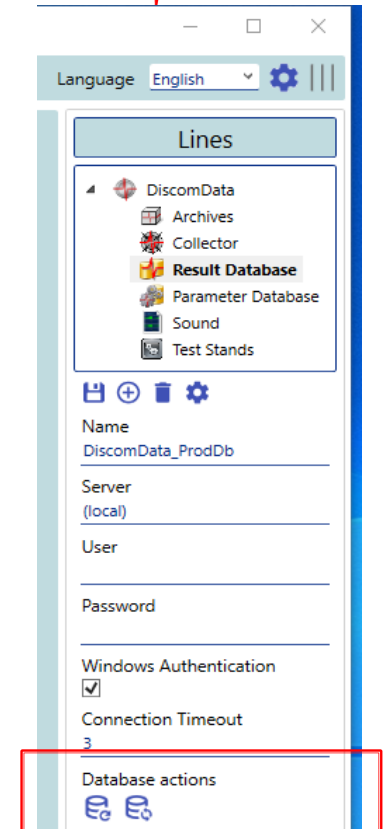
Language English

Lines

DiscomData
Archives
Collector
Result Database
Parameter Database
Sound
Test Stands

Name
DiscomData_ProdDb

Server
(local)

User

Password

Windows Authentication

Connection Timeout
3

Database actions